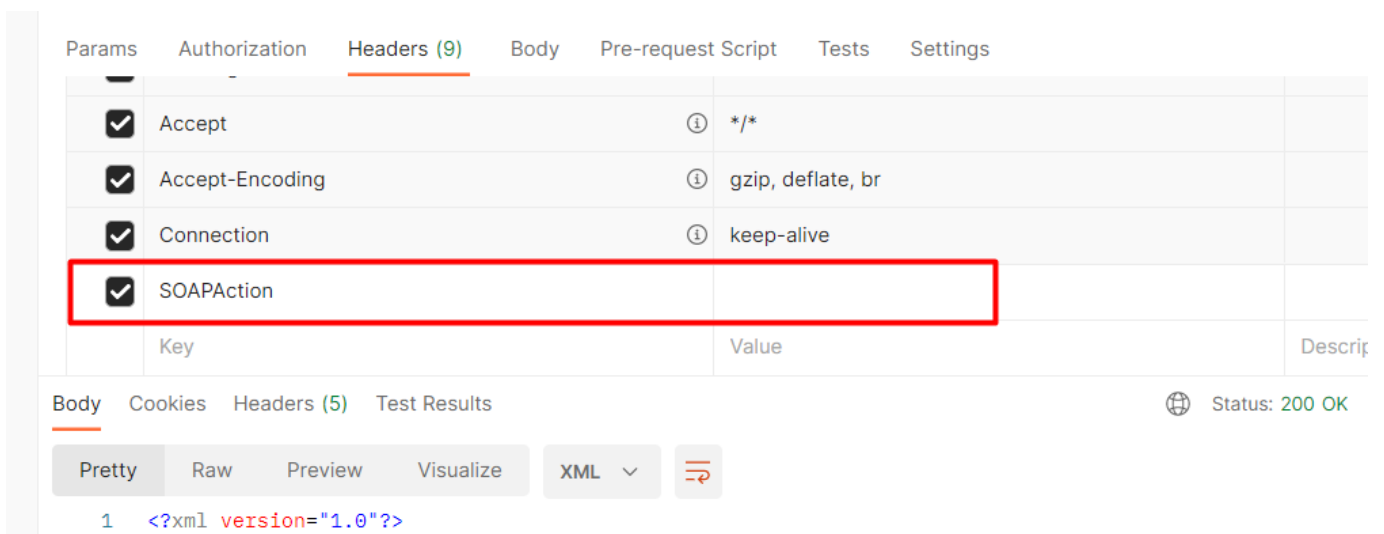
Params Authorization Headers (9) Body Pre-request Script Tests Settings

| | Key | Value | Descrip |
|---|---|---|---|
| ☑ | Accept | */* | |
| ☑ | Accept-Encoding | gzip, deflate, br | |
| ☑ | Connection | keep-alive | |
| ☑ | SOAPAction | | |
| | Key | Value | Descrip |

Body Cookies Headers (5) Test Results Status: 200 OK

Pretty Raw Preview Visualize XML

1 <?xml version="1.0"?>